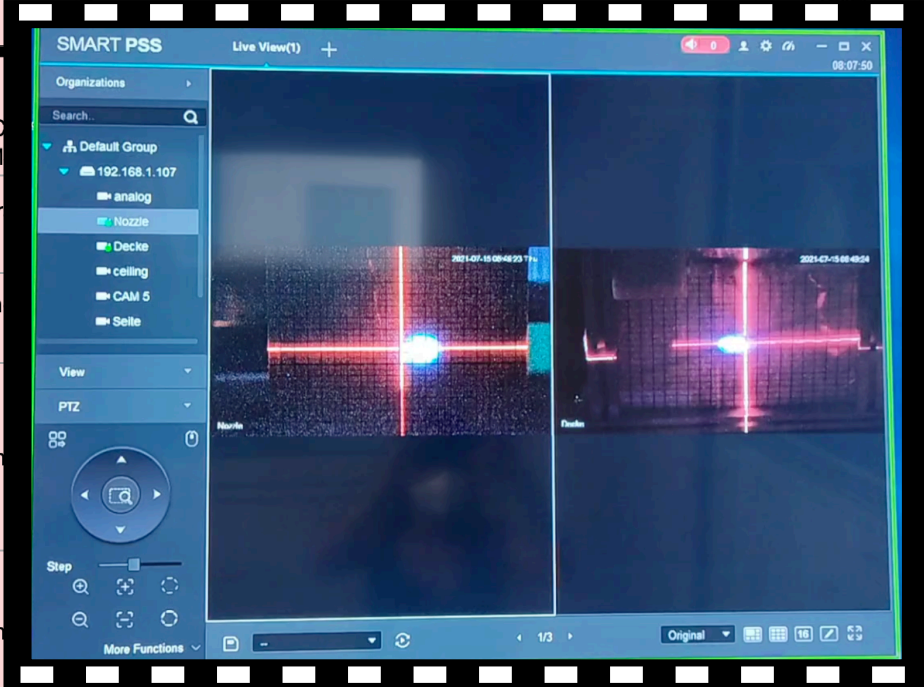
SMART PSS
Live View(1) +
0
08:07:50
Organizations
Search..
Default Group
192.168.1.107
analog
Nozzle
Decke
ceiling
CAM 5
Seite
View
PTZ
Step
More Functions
2021-07-15 08:48:23
Nozzle
2021-07-15 08:49:24
Decke
--
1/3
Original
16